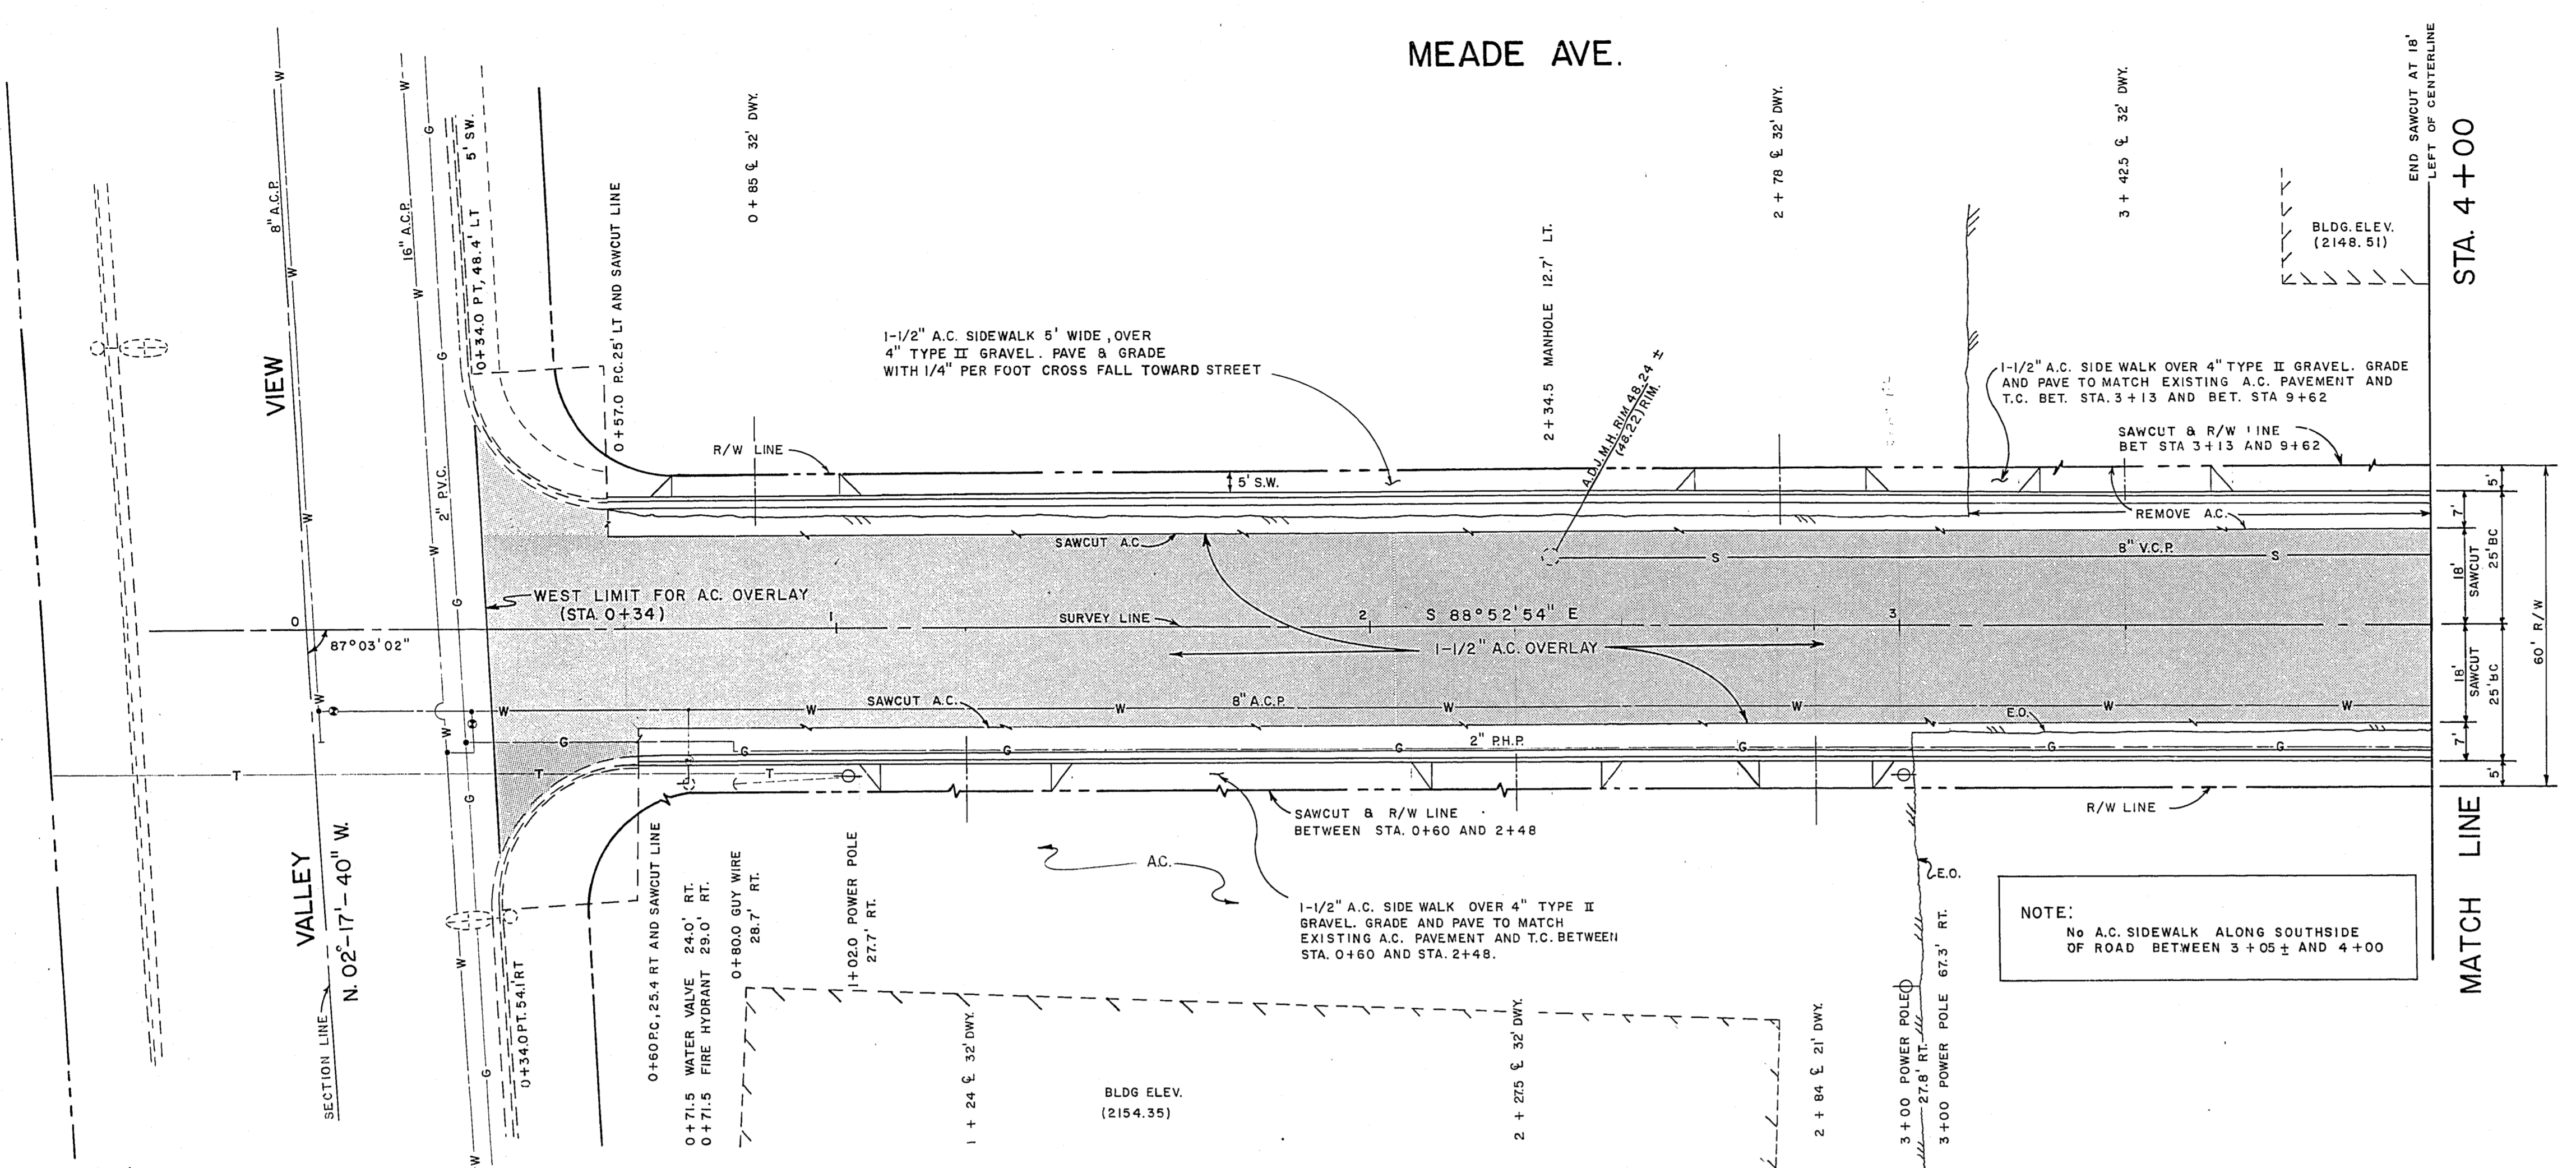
MEADE AVE.

VIEW

VALLEY

N. 02°-17'-40" W.

SECTION LINE

8" A.C.P.

16" A.C.P.

2" P.V.C.

5' S.W.

0+34.0 PT, 48.4' LT

0+57.0 PC, 25' LT AND SAWCUT LINE

0 + 85 ℄ 32' DWY.

2 + 34.5 MANHOLE 12.7' LT.

A.D.J.M.H. RIM 48.24 ± (48.22) RIM.

2 + 78 ℄ 32' DWY.

3 + 42.5 ℄ 32' DWY.

END SAWCUT AT 18' LEFT OF CENTERLINE

STA. 4 + 00

BLDG. ELEV. (2148.51)

1-1/2" A.C. SIDEWALK 5' WIDE, OVER 4" TYPE II GRAVEL. PAVE & GRADE WITH 1/4" PER FOOT CROSS FALL TOWARD STREET

1-1/2" A.C. SIDE WALK OVER 4" TYPE II GRAVEL. GRADE AND PAVE TO MATCH EXISTING A.C. PAVEMENT AND T.C. BET. STA. 3+13 AND BET. STA 9+62

SAWCUT & R/W LINE BET STA 3+13 AND 9+62

R/W LINE

5' S.W.

REMOVE A.C.

SAWCUT A.C.

8" V.C.P.

S

WEST LIMIT FOR A.C. OVERLAY (STA. 0+34)

O

87°03'02"

1

SURVEY LINE

2

S 88°52'54" E

3

1-1/2" A.C. OVERLAY

SAWCUT A.C.

8" A.C.P.

W

E.O.

2" P.H.P.

G

T

5'

7'

18'

SAWCUT

25' BC

60' R/W

SAWCUT & R/W LINE BETWEEN STA. 0+60 AND 2+48

R/W LINE

A.C.

1-1/2" A.C. SIDE WALK OVER 4" TYPE II GRAVEL. GRADE AND PAVE TO MATCH EXISTING A.C. PAVEMENT AND T.C. BETWEEN STA. 0+60 AND STA. 2+48.

E.O.

NOTE:
No A.C. SIDEWALK ALONG SOUTHSIDE OF ROAD BETWEEN 3 + 05 ± AND 4 + 00

MATCH LINE

0+34.0 PT. 54.1 RT

0+60 P.C, 25.4 RT AND SAWCUT LINE

0 + 71.5 WATER VALVE 24.0' RT.
0 + 71.5 FIRE HYDRANT 29.0' RT.

0 + 80.0 GUY WIRE 28.7' RT.

1 + 02.0 POWER POLE 27.7' RT.

1 + 24 ℄ 32' DWY.

BLDG ELEV. (2154.35)

2 + 27.5 ℄ 32' DWY.

2 + 84 ℄ 21' DWY.

3 + 00 POWER POLE 27.8' RT.

3 + 00 POWER POLE 67.3' RT.